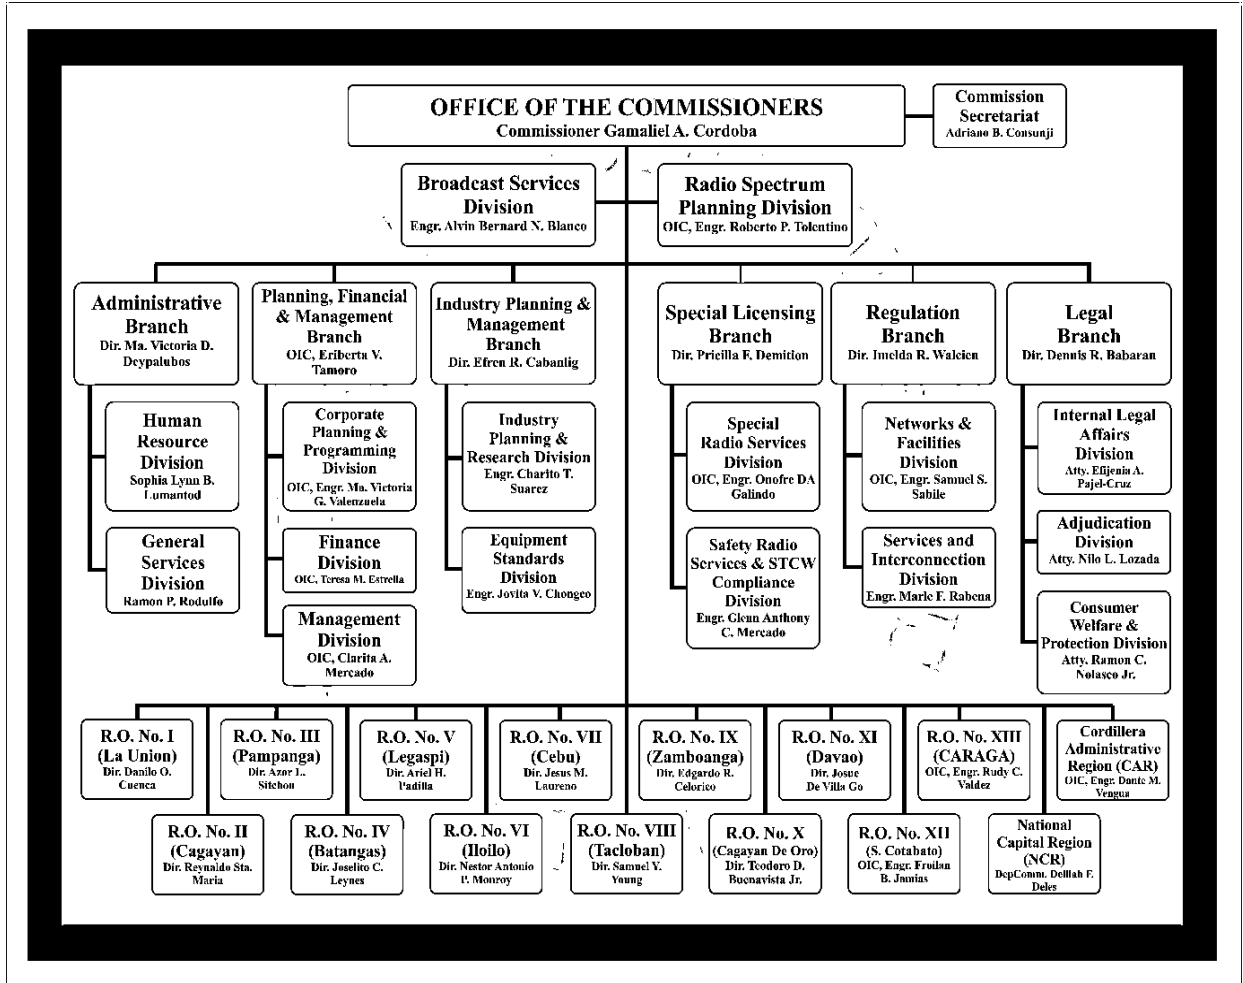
OFFICE OF THE COMMISSIONERS
Commissioner Gamaliel A. Cordoba

Commission Secretariat
Adriano B. Consunji

Broadcast Services Division
Engr. Alvin Bernard N. Blanco

Radio Spectrum Planning Division
OIC, Engr. Roberto P. Tolentino

Administrative Branch
Dir. Ma. Victoria D. Deypalubos

Human Resource Division
Sophia Lynn B. Lumantod

General Services Division
Ramon P. Rodulfo

Planning, Financial & Management Branch
OIC, Eriberta V. Tamoro

Corporate Planning & Programming Division
OIC, Engr. Ma. Victoria G. Valenzuela

Finance Division
OIC, Teresa M. Estrella

Management Division
OIC, Clarita A. Mercado

Industry Planning & Management Branch
Dir. Efren R. Cabanlig

Industry Planning & Research Division
Engr. Charito T. Suarez

Equipment Standards Division
Engr. Jovita V. Chongco

Special Licensing Branch
Dir. Pricilla F. Demition

Special Radio Services Division
OIC, Engr. Onofre DA Galindo

Safety Radio Services & STCW Compliance Division
Engr. Glenn Anthony C. Mercado

Regulation Branch
Dir. Imelda R. Walcien

Networks & Facilities Division
OIC, Engr. Samuel S. Sabile

Services and Interconnection Division
Engr. Mario F. Rabena

Legal Branch
Dir. Dennis R. Babaran

Internal Legal Affairs Division
Atty. Efijenia A. Pajel-Cruz

Adjudication Division
Atty. Nilo L. Lozada

Consumer Welfare & Protection Division
Atty. Ramon C. Nolasco Jr.

R.O. No. I (La Union)
Dir. Danilo O. Cuenca

R.O. No. III (Pampanga)
Dir. Azor L. Sitchon

R.O. No. V (Legaspi)
Dir. Ariel H. Padilla

R.O. No. VII (Cebu)
Dir. Jesus M. Laureno

R.O. No. IX (Zamboanga)
Dir. Edgardo R. Celorico

R.O. No. XI (Davao)
Dir. Josue De Villa Go

R.O. No. XIII (CARAGA)
OIC, Engr. Rudy C. Valdez

Cordillera Administrative Region (CAR)
OIC, Engr. Donte M. Vengua

R.O. No. II (Cagayan)
Dir. Reynaldo Sta. Maria

R.O. No. IV (Batangas)
Dir. Joselito C. Leynes

R.O. No. VI (Iloilo)
Dir. Nestor Antonio P. Monroy

R.O. No. VIII (Tacloban)
Dir. Samuel Y. Young

R.O. No. X (Cagayan De Oro)
Dir. Teodoro D. Buenavista Jr.

R.O. No. XII (S. Cotabato)
OIC, Engr. Froilan B. Jamias

National Capital Region (NCR)
DepComm. Delilah F. Deles